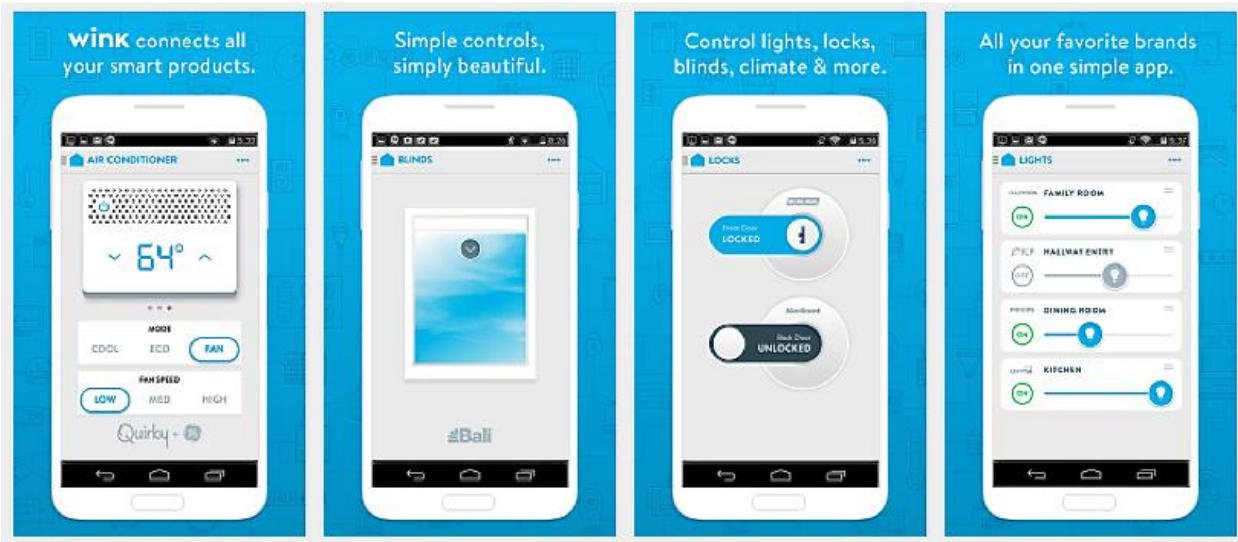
wink connects all your smart products.

5:30

AIR CONDITIONER

64°

MODE

COOL ECO FAN

FAN SPEED

LOW MED HIGH

Quirky + GE

Simple controls, simply beautiful.

5:29

BLINDS

Bali

Control lights, locks, blinds, climate & more.

5:35

LOCKS

Front Door LOCKED

Back Door UNLOCKED

All your favorite brands in one simple app.

5:37

LIGHTS

FAMILY ROOM

ON

HALLWAY ENTRY

OFF

DINING ROOM

ON

KITCHEN

ON